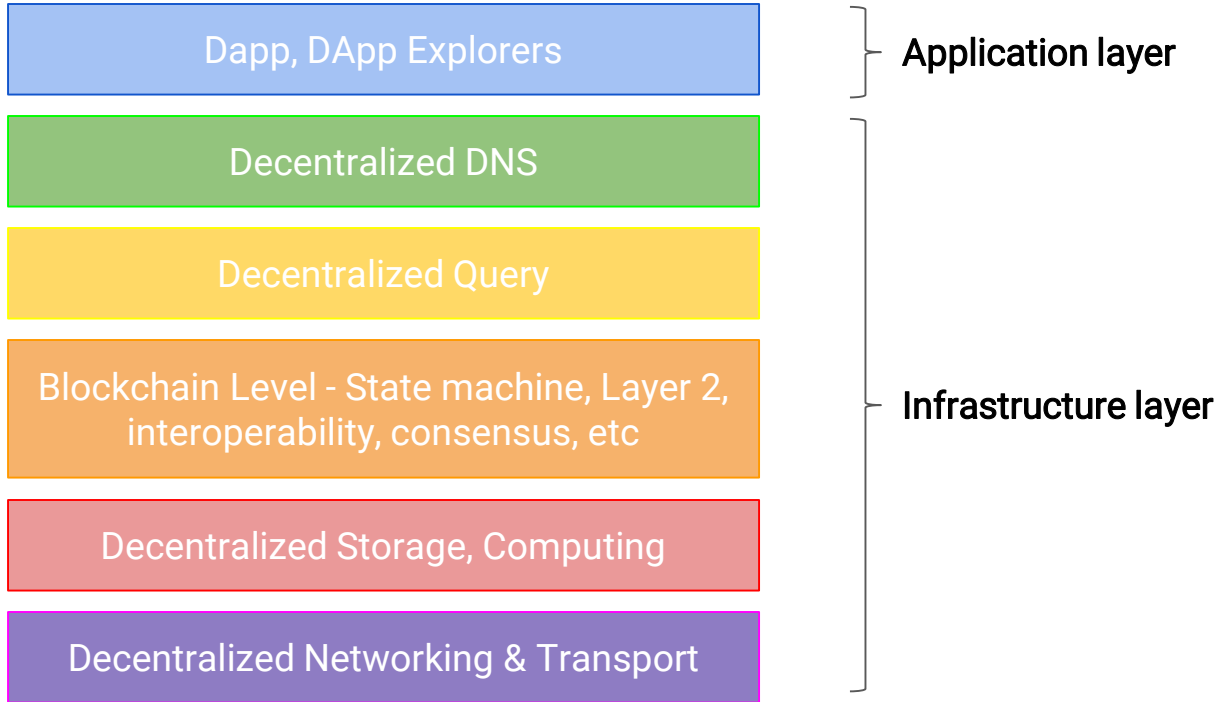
Dapp, DApp Explorers

Application layer

Decentralized DNS

Decentralized Query

Blockchain Level - State machine, Layer 2, interoperability, consensus, etc

Infrastructure layer

Decentralized Storage, Computing

Decentralized Networking & Transport